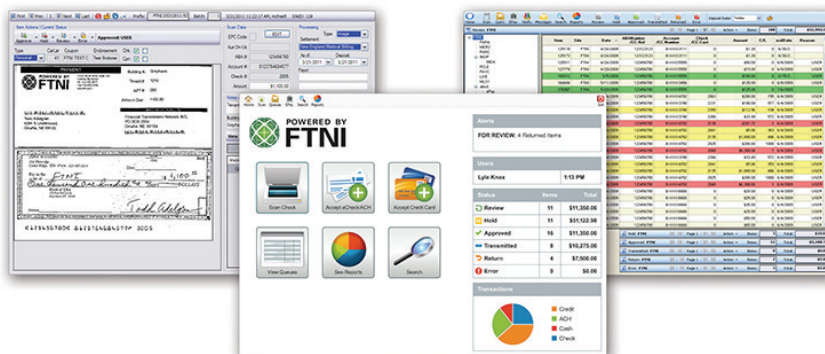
POWERED BY
FTNI

Scan Check

Accept eCheck/ACH

Accept Credit Card

View Queues

See Reports

Search

Alerts

FOR REVIEW: 4 Returned Items

Users

Lyle Knox

1:13 PM

| Status | Items | Total |
|---|---|---|
| Review | 11 | $11,350.00 |
| Hold | 11 | $11,122.98 |
| Approved | 16 | $11,350.00 |
| Transmitted | 8 | $10,275.00 |
| Return | 4 | $7,500.00 |
| Error | 0 | $0.00 |

Transactions

Credit
ACH
Cash
Check

POWERED BY
FTNI

Approved USER

Building A
Tenant #
APT #
Amount Due

EPC Code
Aux On-Us
ABA #
Account #
Check #
Amount

Processing
Type
Settlement
Payor

Financial Transaction Network, INC.
Omaha, NE

One thousand One hundred fifty
1,150.00